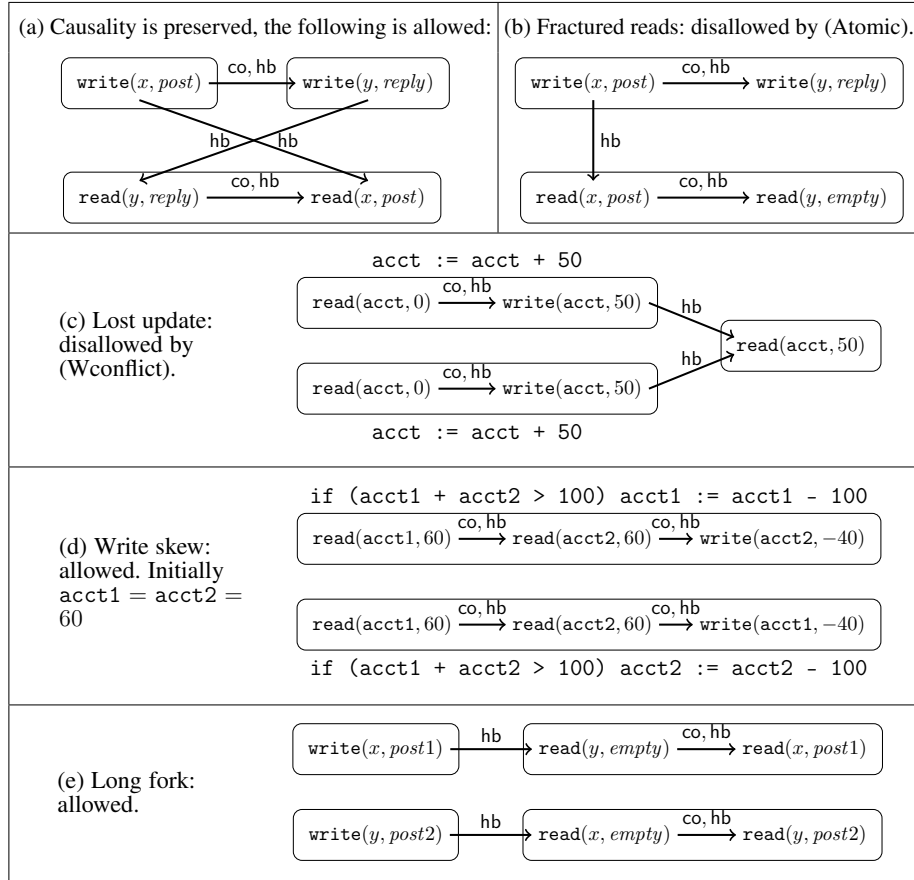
| (a) Causality is preserved, the following is allowed: | (b) Fractured reads: disallowed by (Atomic). |
|---|---|
| $\texttt{write}(x, post)$ co, hb $\texttt{write}(y, reply)$ hb hb $\texttt{read}(y, reply)$ co, hb $\texttt{read}(x, post)$ | $\texttt{write}(x, post)$ co, hb $\texttt{write}(y, reply)$ hb $\texttt{read}(x, post)$ co, hb $\texttt{read}(y, empty)$ |

acct := acct + 50

(c) Lost update: disallowed by (Wconflict).

$\texttt{read}(\texttt{acct}, 0) \xrightarrow{\text{co, hb}} \texttt{write}(\texttt{acct}, 50)$ hb

$\texttt{read}(\texttt{acct}, 50)$

$\texttt{read}(\texttt{acct}, 0) \xrightarrow{\text{co, hb}} \texttt{write}(\texttt{acct}, 50)$ hb

acct := acct + 50

if (acct1 + acct2 > 100) acct1 := acct1 - 100

(d) Write skew: allowed. Initially $\texttt{acct1} = \texttt{acct2} = 60$

$\texttt{read}(\texttt{acct1}, 60) \xrightarrow{\text{co, hb}} \texttt{read}(\texttt{acct2}, 60) \xrightarrow{\text{co, hb}} \texttt{write}(\texttt{acct2}, -40)$

$\texttt{read}(\texttt{acct1}, 60) \xrightarrow{\text{co, hb}} \texttt{read}(\texttt{acct2}, 60) \xrightarrow{\text{co, hb}} \texttt{write}(\texttt{acct1}, -40)$

if (acct1 + acct2 > 100) acct2 := acct2 - 100

(e) Long fork: allowed.

$\texttt{write}(x, post1)$ hb $\texttt{read}(y, empty) \xrightarrow{\text{co, hb}} \texttt{read}(x, post1)$

$\texttt{write}(y, post2)$ hb $\texttt{read}(x, empty) \xrightarrow{\text{co, hb}} \texttt{read}(y, post2)$